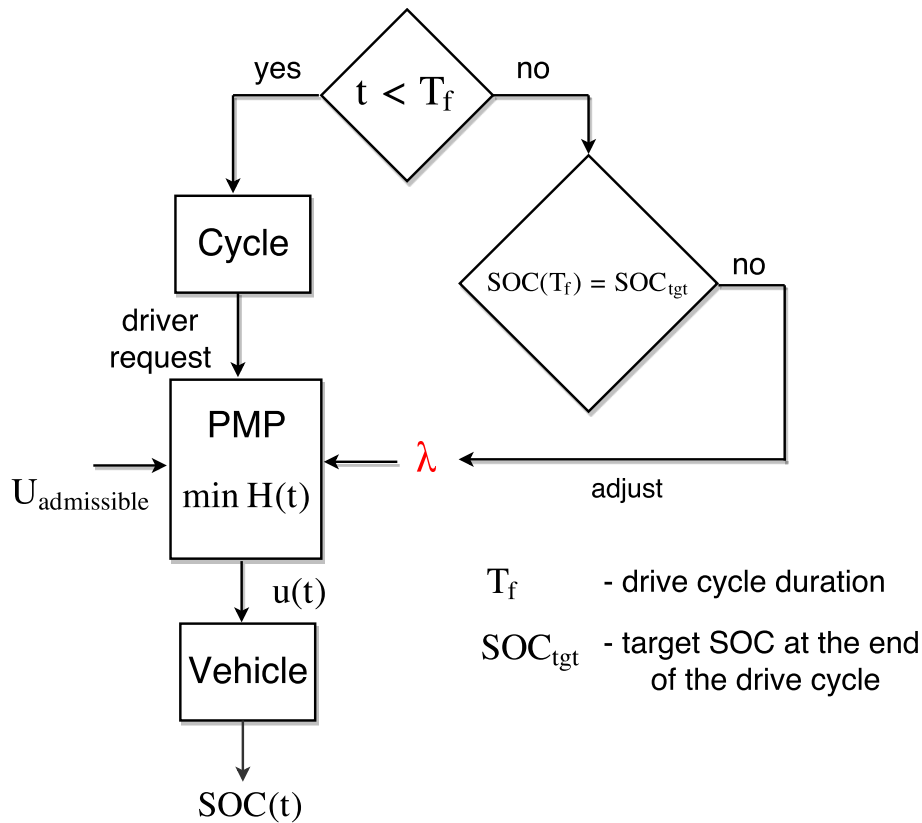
yes
$t < T_f$
no
Cycle
$SOC(T_f) = SOC_{tgt}$
no
driver request
PMP
min H(t)
$U_{admissible}$
$\lambda$
adjust
u(t)
Vehicle
SOC(t)
$T_f$ - drive cycle duration
$SOC_{tgt}$ - target SOC at the end of the drive cycle